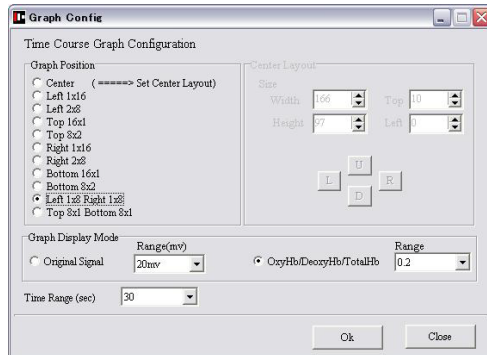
Graph Config

Time Course Graph Configuration

Graph Position

Center ( =====> Set Center Layout)
Left 1x16
Left 2x8
Top 16x1
Top 8x2
Right 1x16
Right 2x8
Bottom 16x1
Bottom 8x2
Left 1x8 Right 1x8
Top 8x1 Bottom 8x1

Center Layout
Size
Width 166
Height 97
Top 10
Left 0

U
L
R
D

Graph Display Mode
Original Signal
Range(mv)
20mv
OxyHb/DeoxyHb/TotalHb
Range
0.2

Time Range (sec) 30

Ok
Close